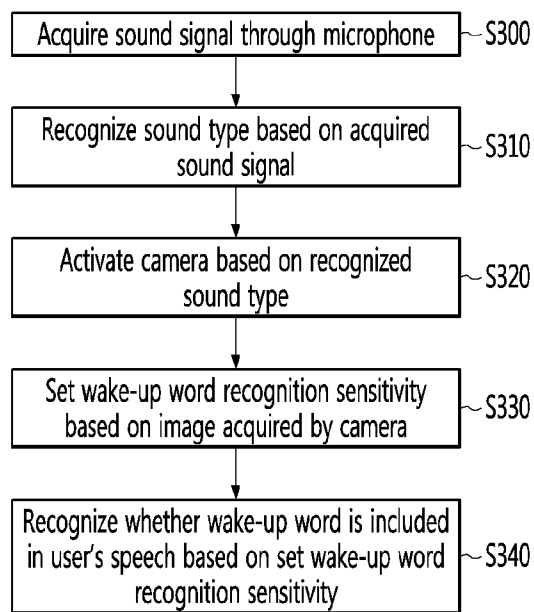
Acquire sound signal through microphone
S300

Recognize sound type based on acquired sound signal
S310

Activate camera based on recognized sound type
S320

Set wake-up word recognition sensitivity based on image acquired by camera
S330

Recognize whether wake-up word is included in user's speech based on set wake-up word recognition sensitivity
S340